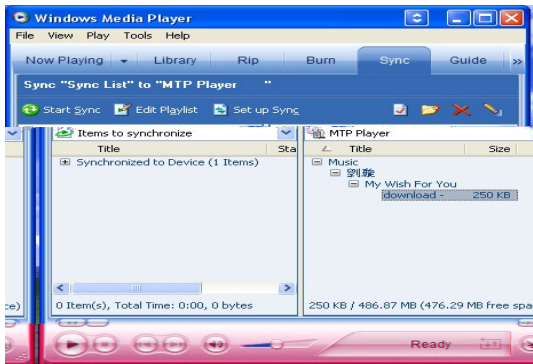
Windows Media Player

File View Play Tools Help

Now Playing Library Rip Burn Sync Guide »

Sync "Sync List" to "MTP Player "

Start Sync Edit Playlist Set up Sync

Items to synchronize

Title Sta

⊞ Synchronized to Device (1 Items)

0 Item(s), Total Time: 0:00, 0 bytes

MTP Player

Title Size

⊟ Music
⊟ 劉德
⊟ My Wish For You
download - 250 KB

250 KB / 486.87 MB (476.29 MB free spa

ce)

Ready